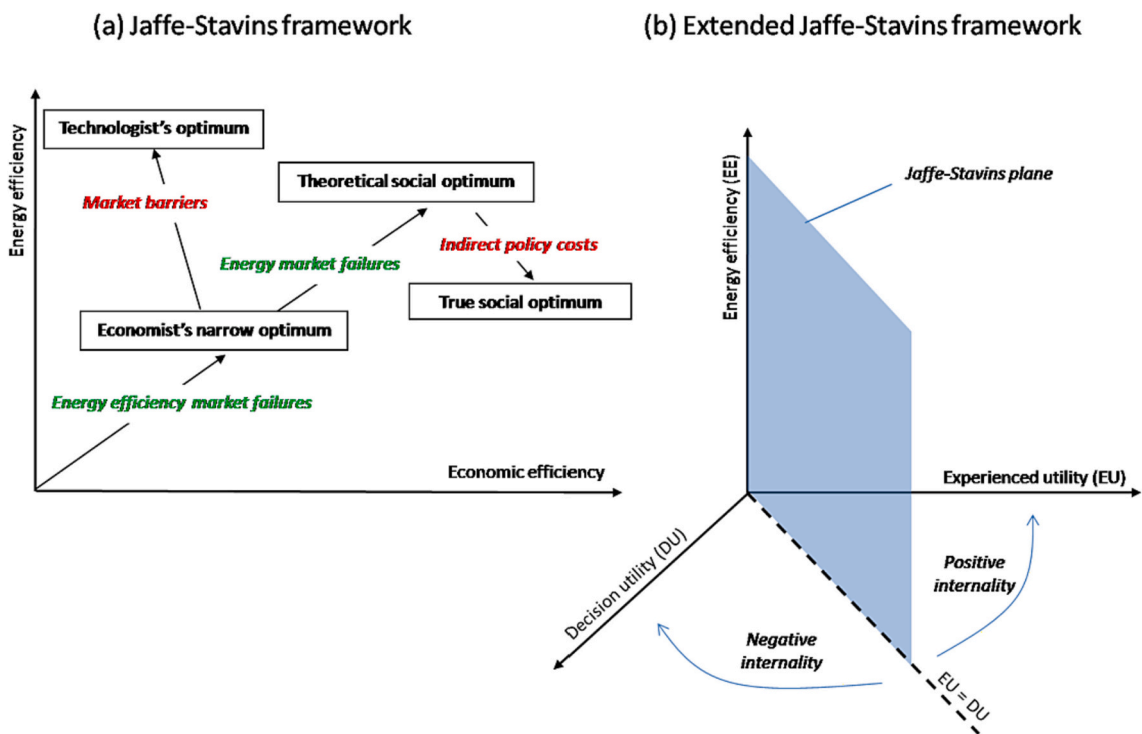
(a) Jaffe-Stavins framework

Energy efficiency

Technologist's optimum

Market barriers

Theoretical social optimum

Indirect policy costs

Energy market failures

True social optimum

Economist's narrow optimum

Energy efficiency market failures

Economic efficiency

(b) Extended Jaffe-Stavins framework

Energy efficiency (EE)

Jaffe-Stavins plane

Experienced utility (EU)

Decision utility (DU)

Positive internality

Negative internality

EU = DU